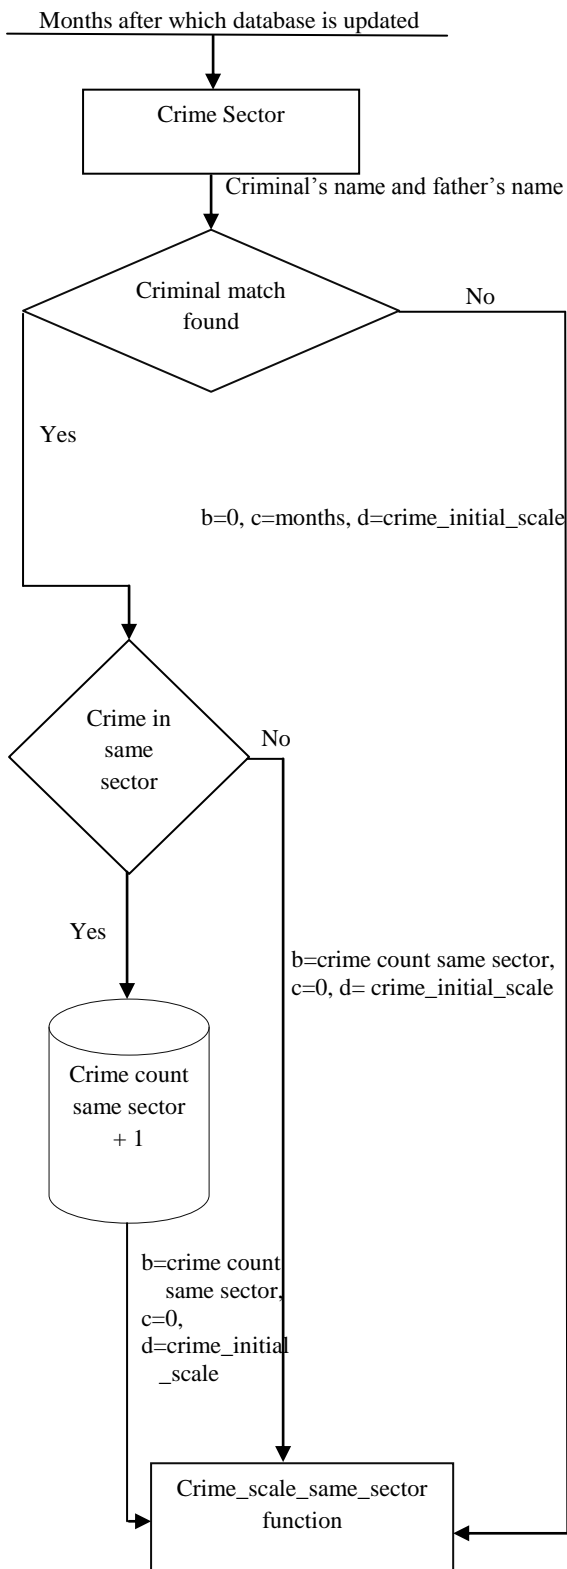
Months after which database is updated

Crime Sector

Criminal's name and father's name

Criminal match found

No

Yes

b=0, c=months, d=crime_initial_scale

Crime in same sector

No

Yes

b=crime count same sector, c=0, d= crime_initial_scale

Crime count same sector + 1

b=crime count same sector, c=0, d=crime_initial_scale

Crime_scale_same_sector function